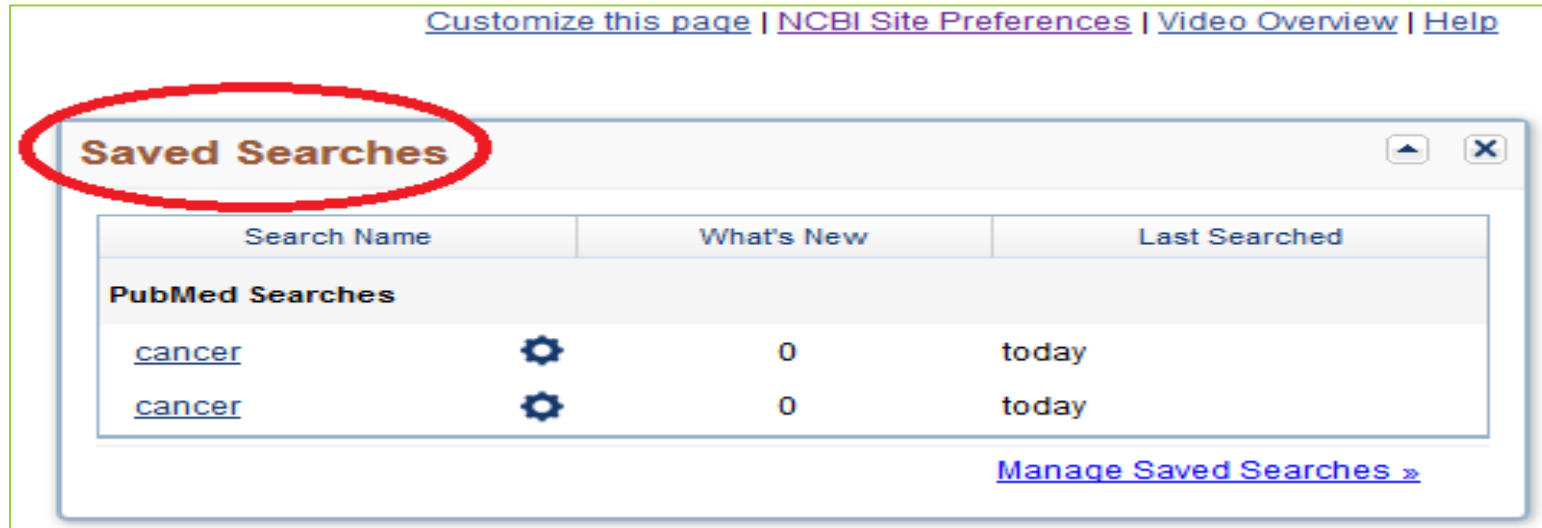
Customize this page | NCBI Site Preferences | Video Overview | Help

Saved Searches

| Search Name | What's New | Last Searched |
|---|---|---|
| **PubMed Searches** | | |
| cancer | 0 | today |
| cancer | 0 | today |

Manage Saved Searches »